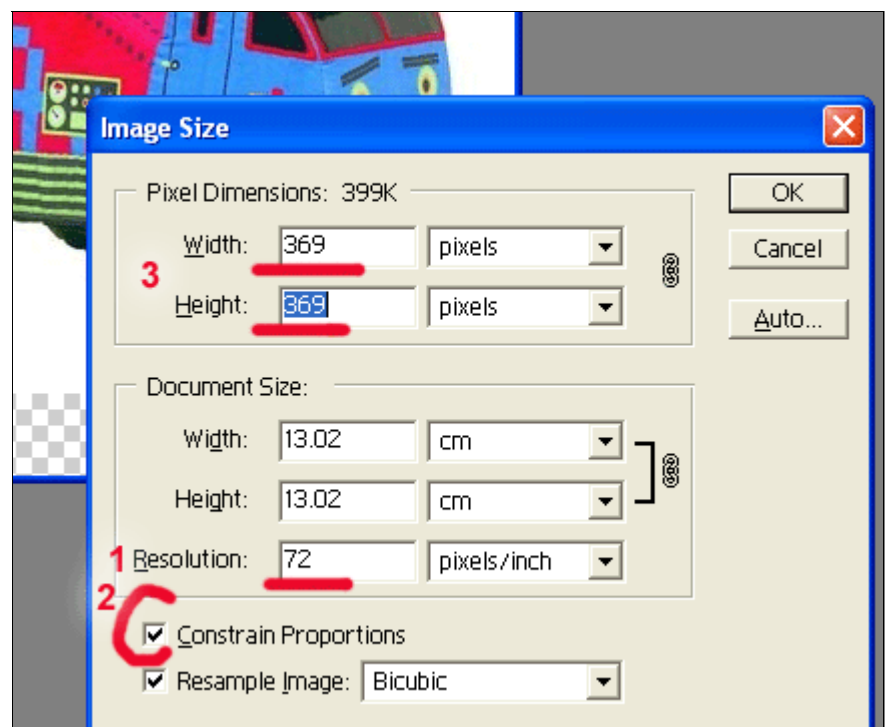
Image Size

Pixel Dimensions: 399K

Width: 369 pixels

3

Height: 369 pixels

OK

Cancel

Auto...

Document Size:

Width: 13.02 cm

Height: 13.02 cm

1 Resolution: 72 pixels/inch

2

Constrain Proportions

Resample Image: Bicubic